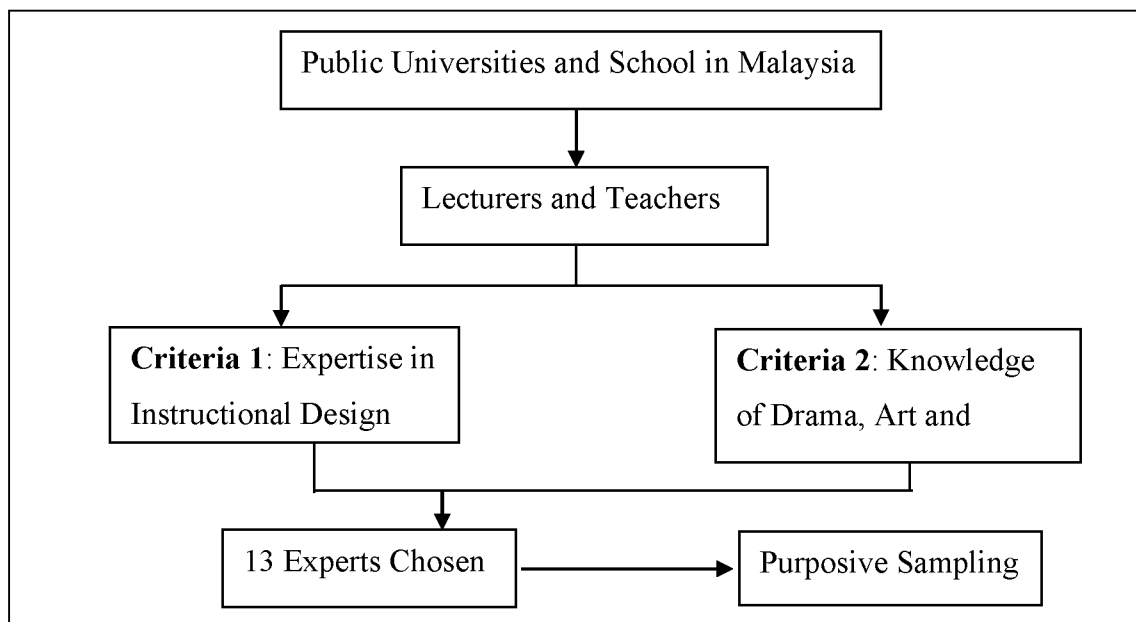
Public Universities and School in Malaysia

Lecturers and Teachers

**Criteria 1**: Expertise in Instructional Design

**Criteria 2**: Knowledge of Drama, Art and

13 Experts Chosen

Purposive Sampling